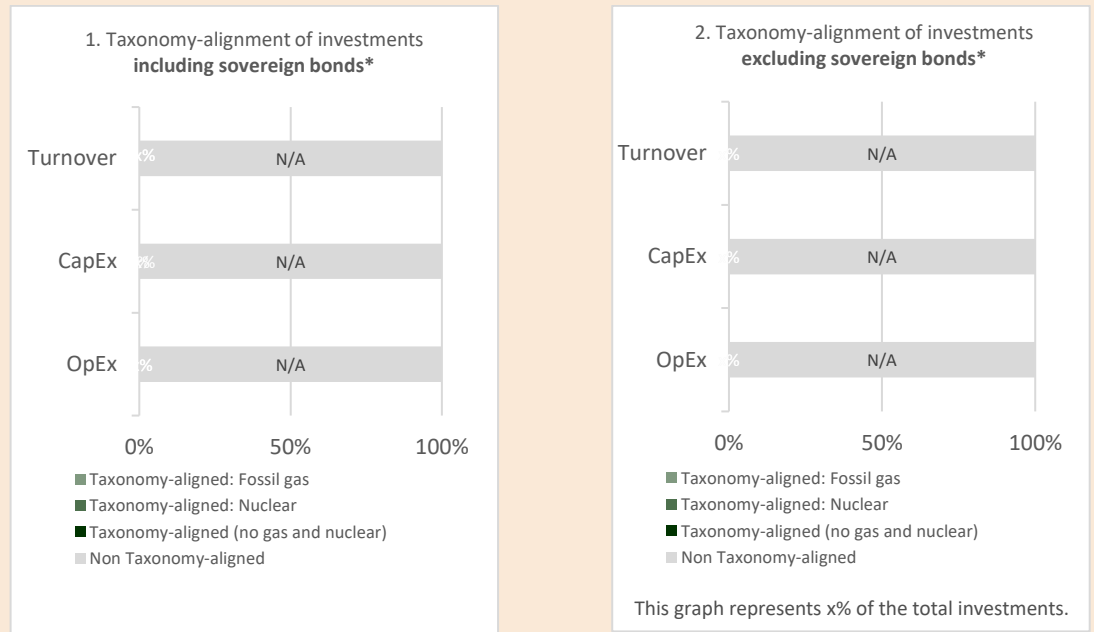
1. Taxonomy-alignment of investments **including sovereign bonds***

Turnover x% N/A

CapEx x% N/A

OpEx % N/A

0% 50% 100%

Taxonomy-aligned: Fossil gas
Taxonomy-aligned: Nuclear
Taxonomy-aligned (no gas and nuclear)
Non Taxonomy-aligned

2. Taxonomy-alignment of investments **excluding sovereign bonds***

Turnover % N/A

CapEx % N/A

OpEx % N/A

0% 50% 100%

Taxonomy-aligned: Fossil gas
Taxonomy-aligned: Nuclear
Taxonomy-aligned (no gas and nuclear)
Non Taxonomy-aligned

This graph represents x% of the total investments.